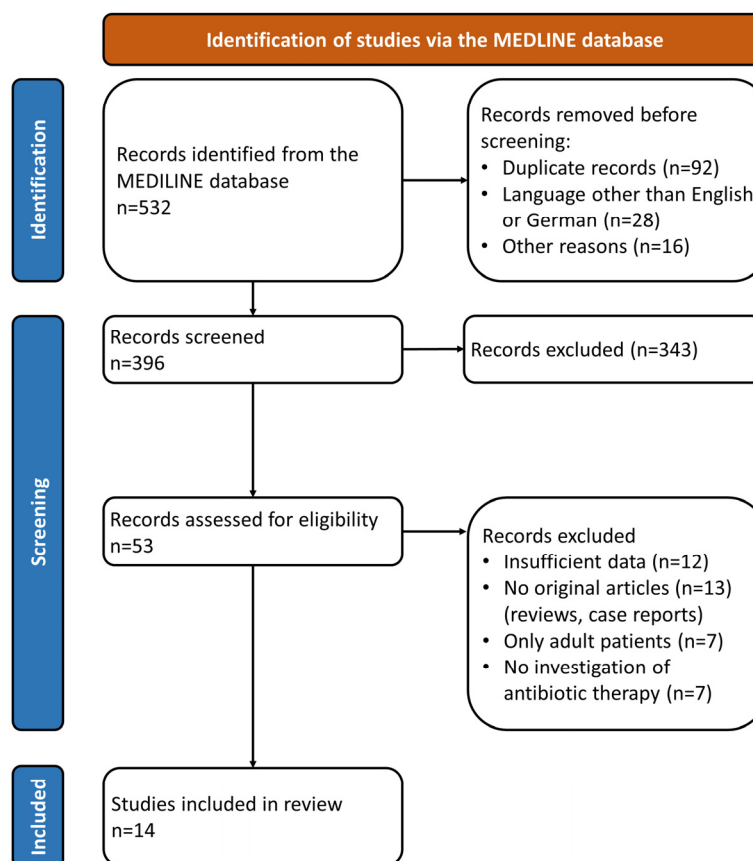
Identification of studies via the MEDLINE database

Identification

Records identified from the MEDILINE database
n=532

Records removed before screening:
• Duplicate records (n=92)
• Language other than English or German (n=28)
• Other reasons (n=16)

Screening

Records screened
n=396

Records excluded (n=343)

Records assessed for eligibility
n=53

Records excluded
• Insufficient data (n=12)
• No original articles (n=13) (reviews, case reports)
• Only adult patients (n=7)
• No investigation of antibiotic therapy (n=7)

Included

Studies included in review
n=14